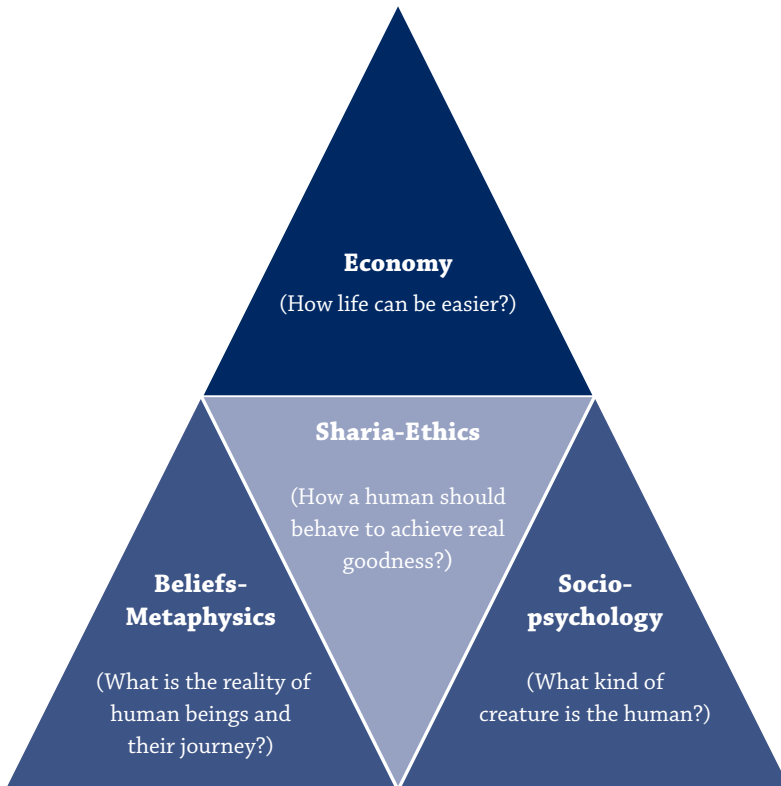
Economy
(How life can be easier?)

Sharia-Ethics
(How a human should behave to achieve real goodness?)

Beliefs-Metaphysics
(What is the reality of human beings and their journey?)

Socio-psychology
(What kind of creature is the human?)